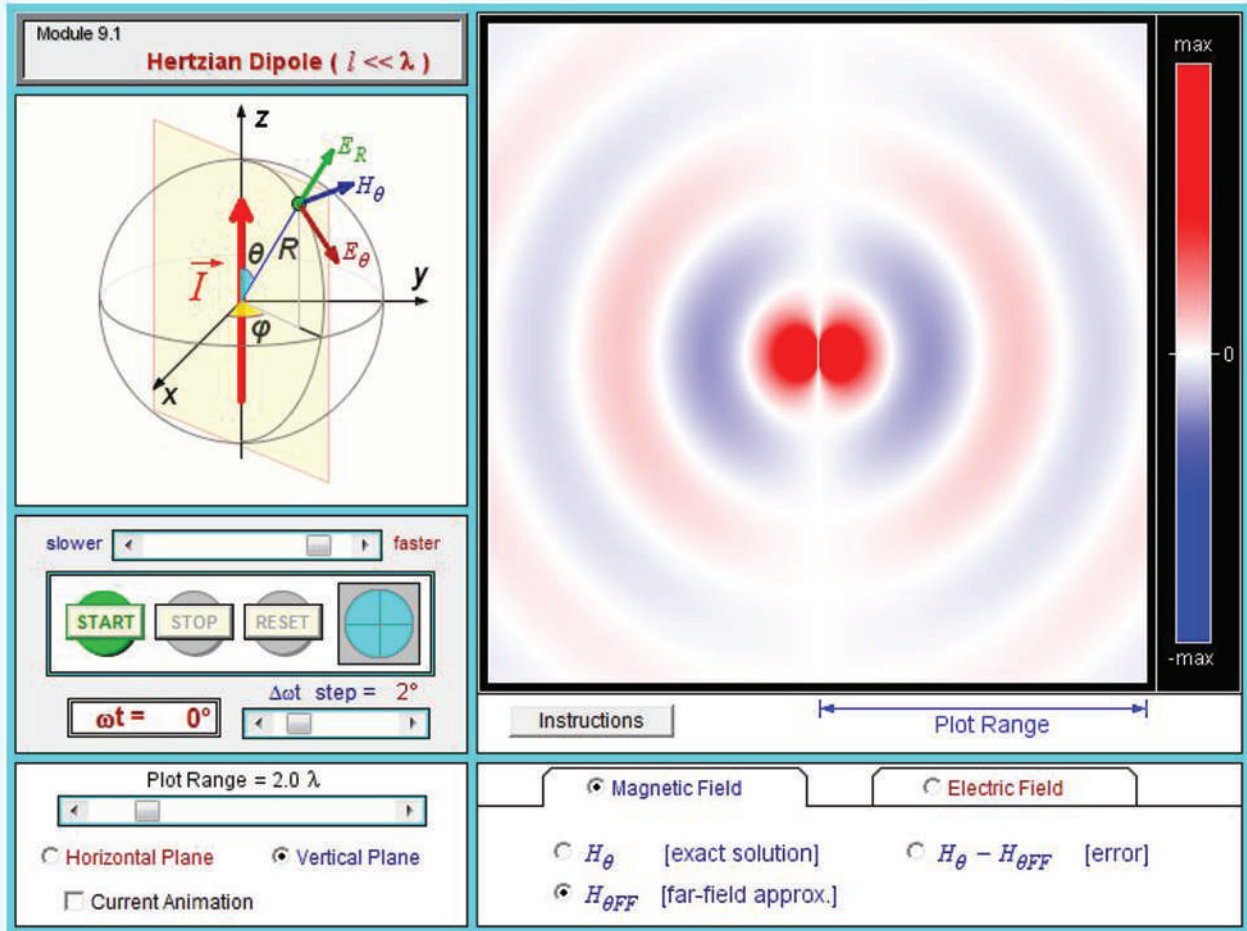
Module 9.1
Hertzian Dipole ( $l << \lambda$ )

z
$E_R$
$H_\theta$
$\theta$
R
$E_\theta$
$\vec{I}$
y
$\varphi$
x

max
0
-max

slower faster

START STOP RESET

$\omega t =$ 0°
$\Delta\omega t$ step = 2°

Instructions
Plot Range

Plot Range = 2.0 λ

Horizontal Plane
Vertical Plane
Current Animation

Magnetic Field
Electric Field

$H_\theta$ [exact solution]
$H_\theta - H_{\theta FF}$ [error]
$H_{\theta FF}$ [far-field approx.]